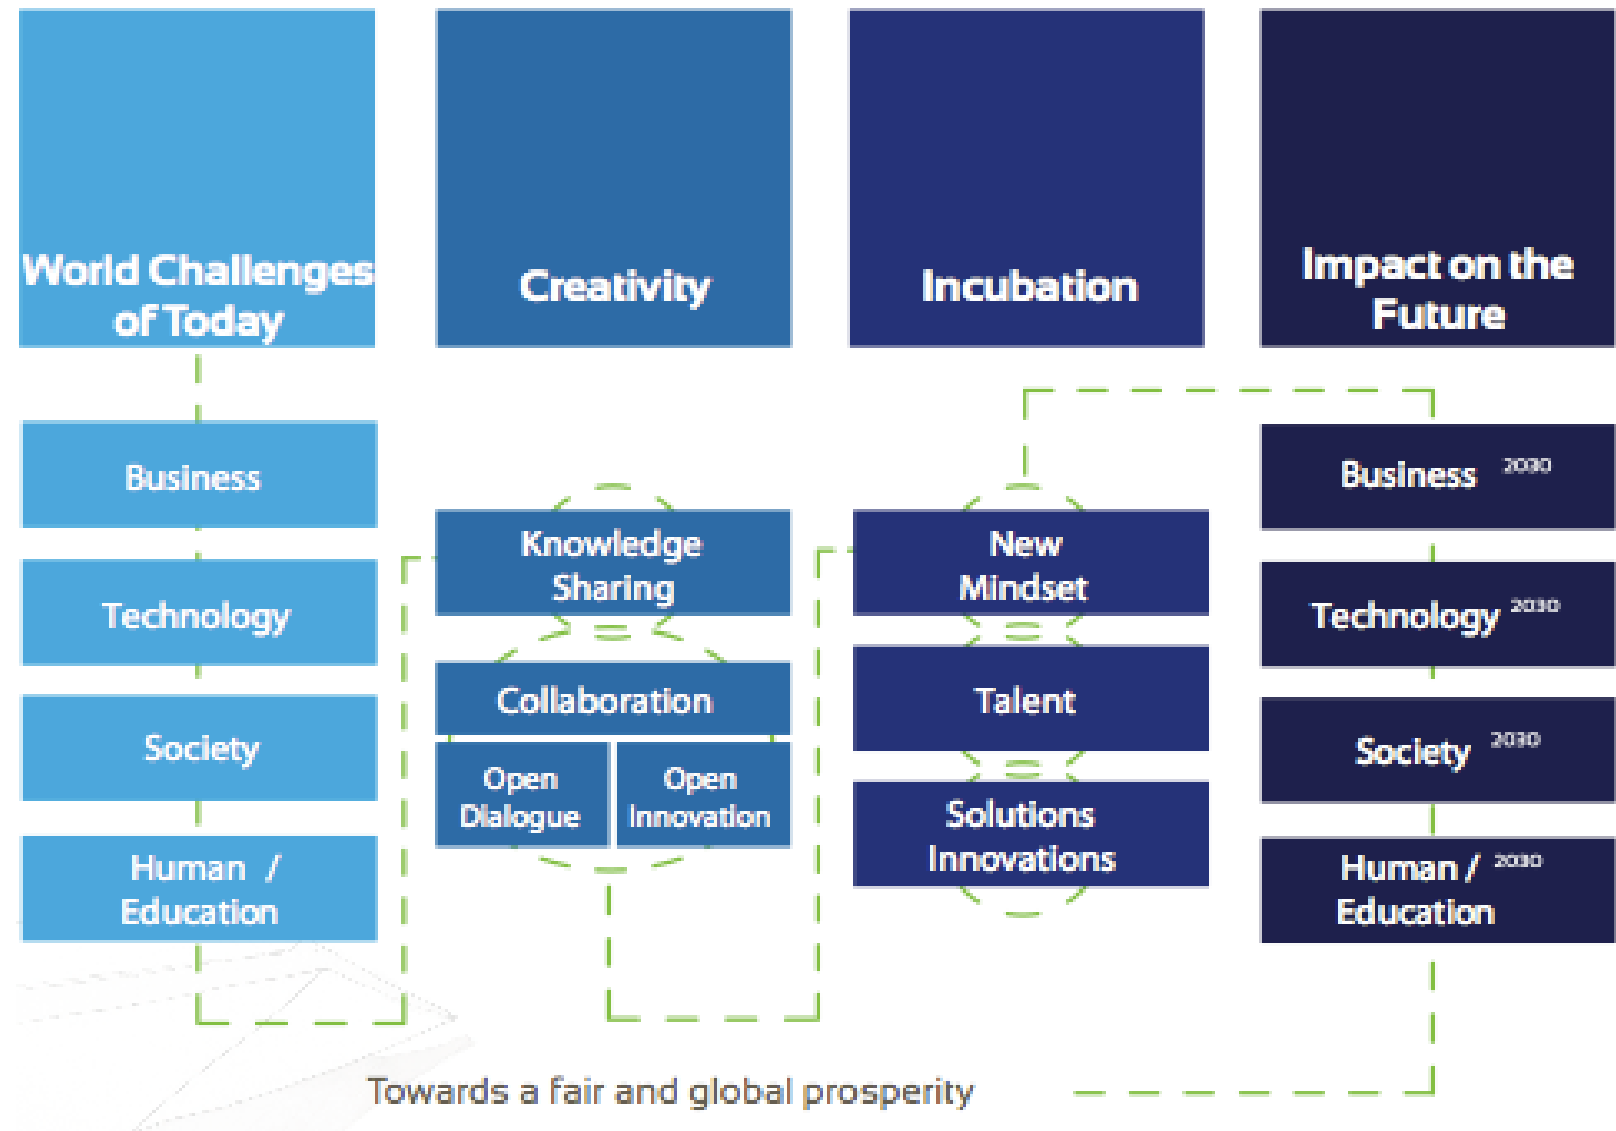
World Challenges of Today

Creativity

Incubation

Impact on the Future

Business

Technology

Society

Human / Education

Knowledge Sharing

Collaboration

Open Dialogue

Open Innovation

New Mindset

Talent

Solutions Innovations

Business $^{2030}$

Technology $^{2030}$

Society $^{2030}$

Human / $^{2030}$ Education

Towards a fair and global prosperity